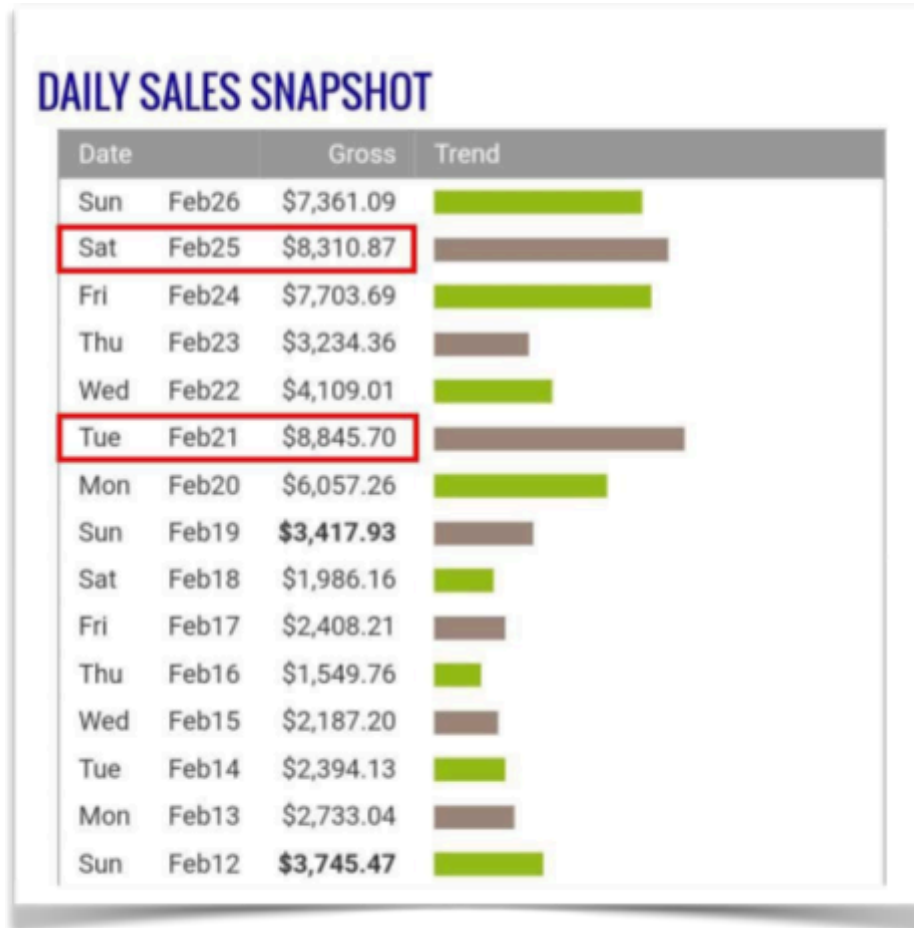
DAILY SALES SNAPSHOT

| Date | | Gross | Trend |
|---|---|---|---|
| Sun | Feb26 | $7,361.09 | |
| Sat | Feb25 | $8,310.87 | |
| Fri | Feb24 | $7,703.69 | |
| Thu | Feb23 | $3,234.36 | |
| Wed | Feb22 | $4,109.01 | |
| Tue | Feb21 | $8,845.70 | |
| Mon | Feb20 | $6,057.26 | |
| Sun | Feb19 | **$3,417.93** | |
| Sat | Feb18 | $1,986.16 | |
| Fri | Feb17 | $2,408.21 | |
| Thu | Feb16 | $1,549.76 | |
| Wed | Feb15 | $2,187.20 | |
| Tue | Feb14 | $2,394.13 | |
| Mon | Feb13 | $2,733.04 | |
| Sun | Feb12 | **$3,745.47** | |